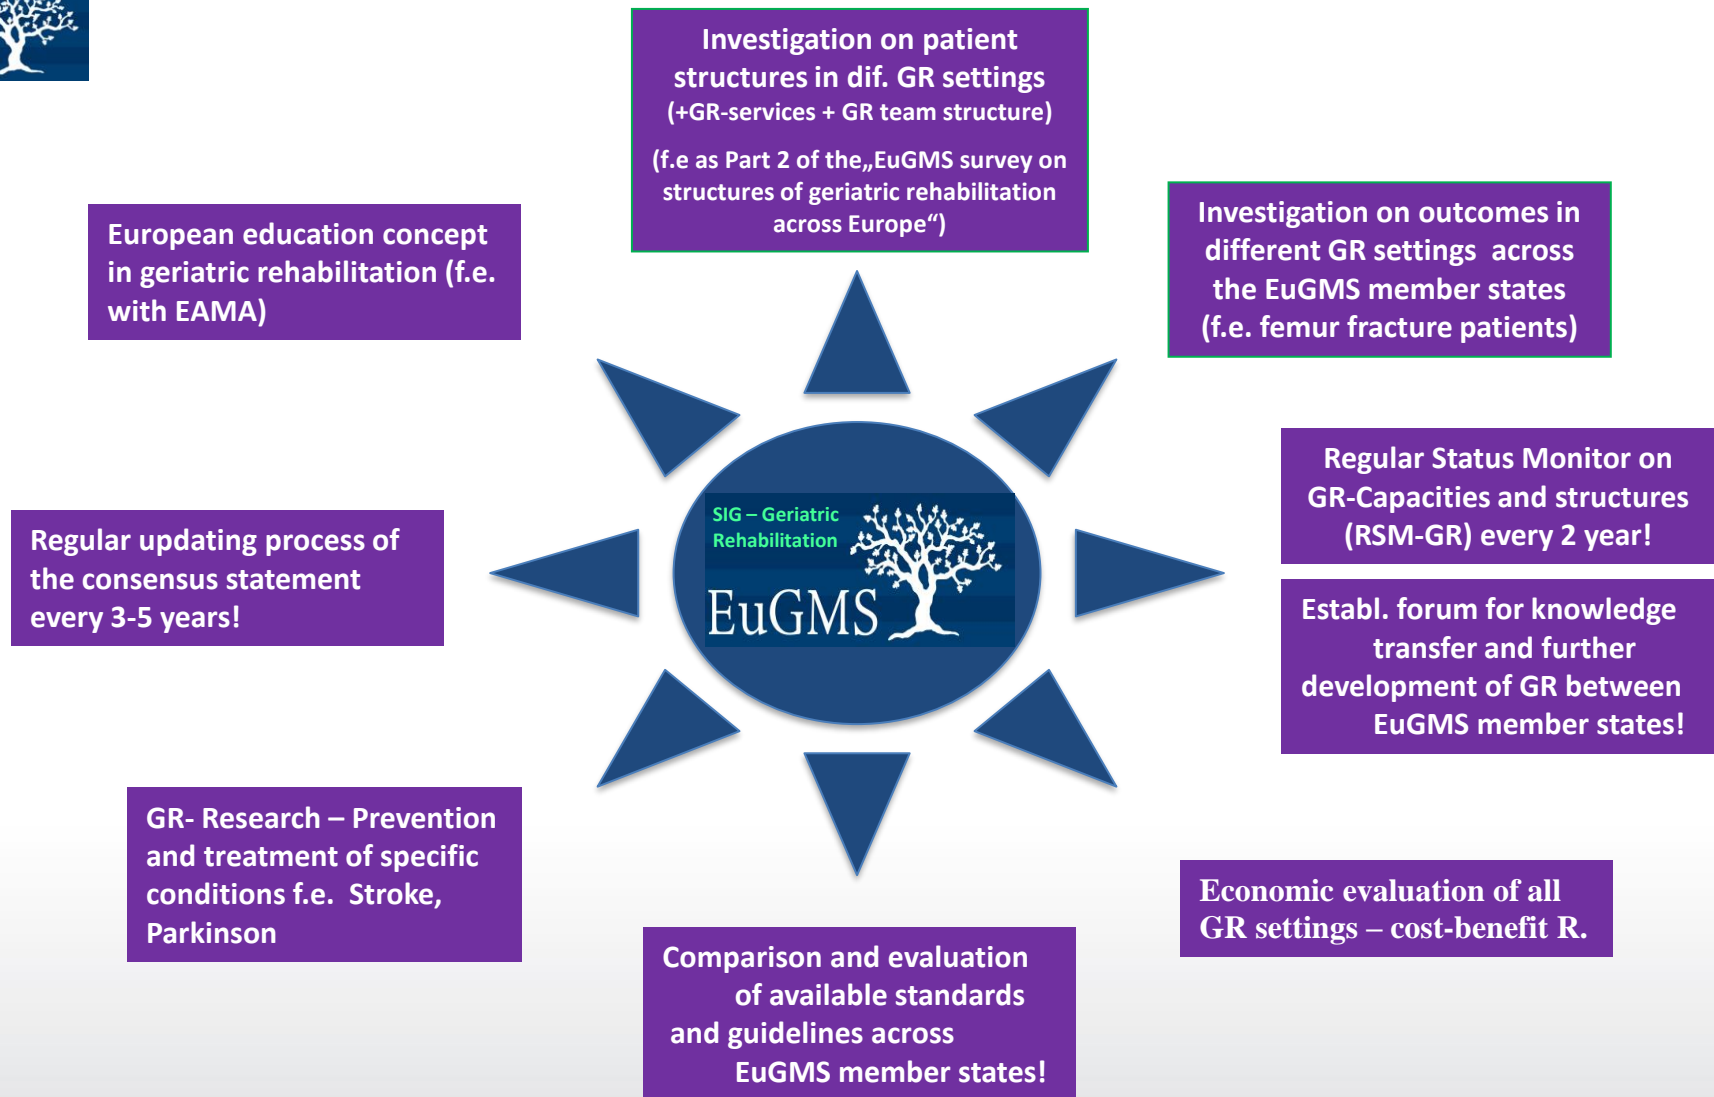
Investigation on patient structures in dif. GR settings
(+GR-services + GR team structure)

(f.e as Part 2 of the„EuGMS survey on structures of geriatric rehabilitation across Europe“)

European education concept in geriatric rehabilitation (f.e. with EAMA)

Investigation on outcomes in different GR settings across the EuGMS member states (f.e. femur fracture patients)

Regular Status Monitor on GR-Capacities and structures (RSM-GR) every 2 year!

Regular updating process of the consensus statement every 3-5 years!

SIG – Geriatric Rehabilitation

EuGMS

Establ. forum for knowledge transfer and further development of GR between EuGMS member states!

GR- Research – Prevention and treatment of specific conditions f.e. Stroke, Parkinson

Economic evaluation of all GR settings – cost-benefit R.

Comparison and evaluation of available standards and guidelines across EuGMS member states!